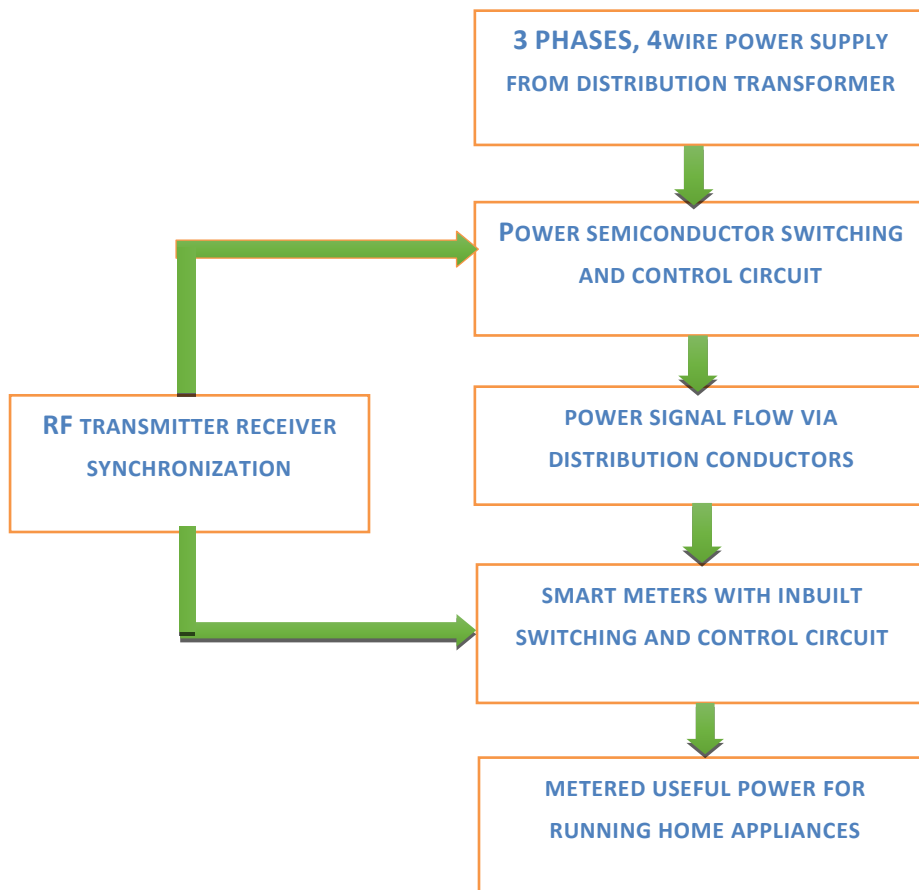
3 PHASES, 4WIRE POWER SUPPLY FROM DISTRIBUTION TRANSFORMER

POWER SEMICONDUCTOR SWITCHING AND CONTROL CIRCUIT

RF TRANSMITTER RECEIVER SYNCHRONIZATION

POWER SIGNAL FLOW VIA DISTRIBUTION CONDUCTORS

SMART METERS WITH INBUILT SWITCHING AND CONTROL CIRCUIT

METERED USEFUL POWER FOR RUNNING HOME APPLIANCES